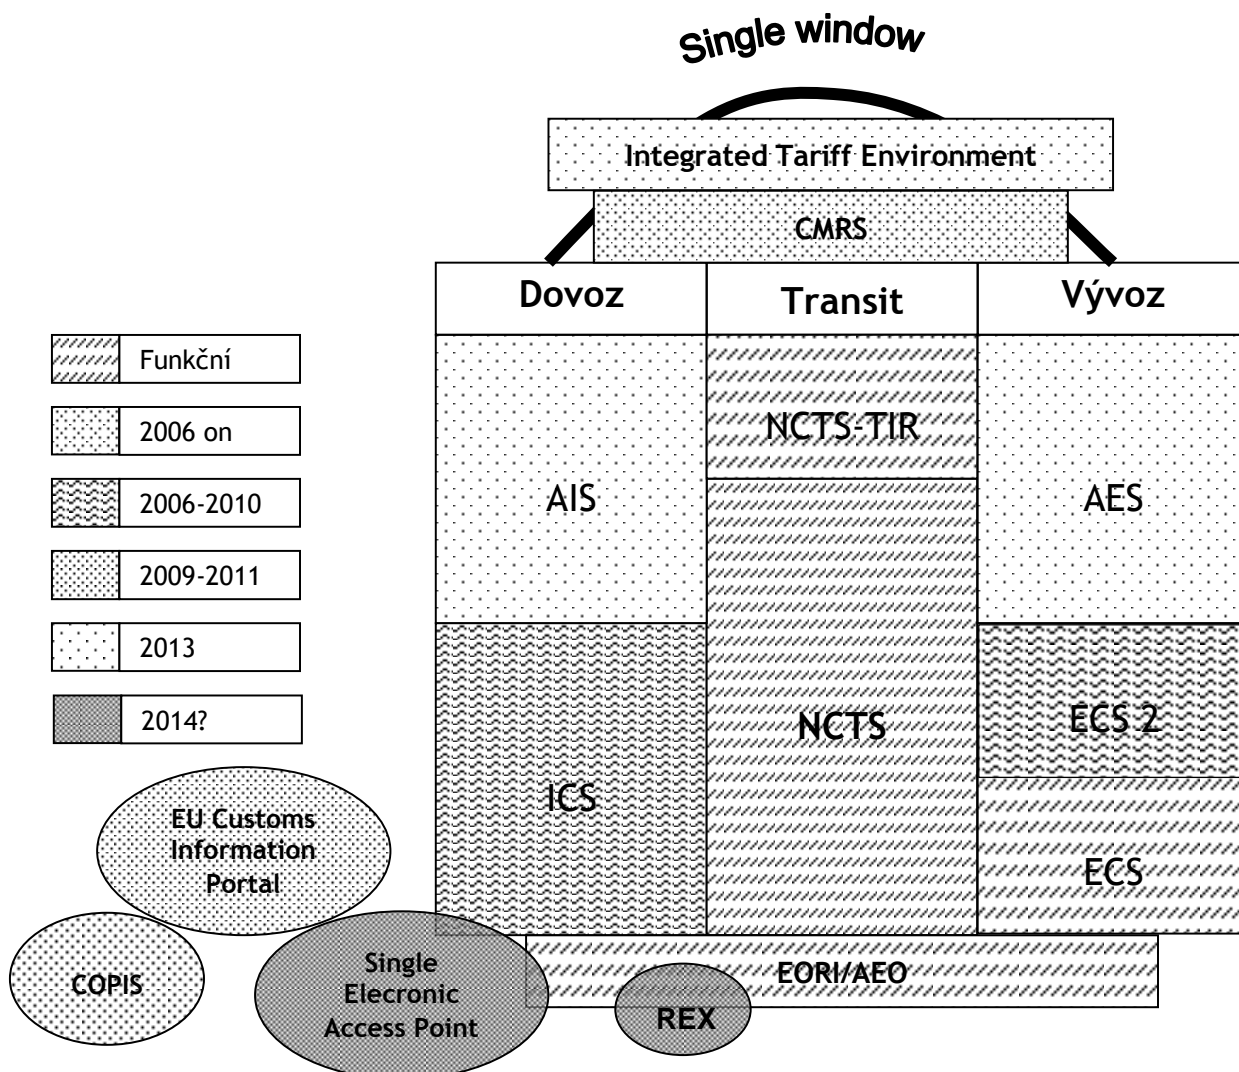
Single window

Integrated Tariff Environment

CMRS

| Dovoz | Transit | Vývoz |
|---|---|---|
| AIS | NCTS-TIR | AES |
| ICS | NCTS | ECS 2 |
| | | ECS |

Funkční

2006 on

2006-2010

2009-2011

2013

2014?

EU Customs Information Portal

COPIS

Single Elecronic Access Point

EORI/AEO

REX